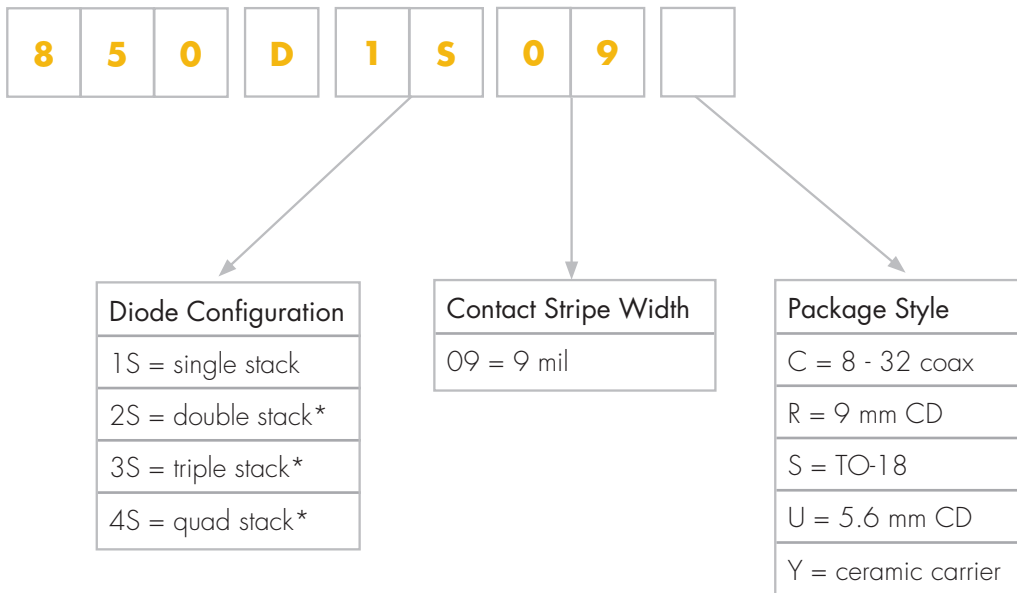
8 5 0 D 1 S 0 9

| Diode Configuration |
|---|
| 1S = single stack |
| 2S = double stack* |
| 3S = triple stack* |
| 4S = quad stack* |

| Contact Stripe Width |
|---|
| 09 = 9 mil |

| Package Style |
|---|
| C = 8 - 32 coax |
| R = 9 mm CD |
| S = TO-18 |
| U = 5.6 mm CD |
| Y = ceramic carrier |